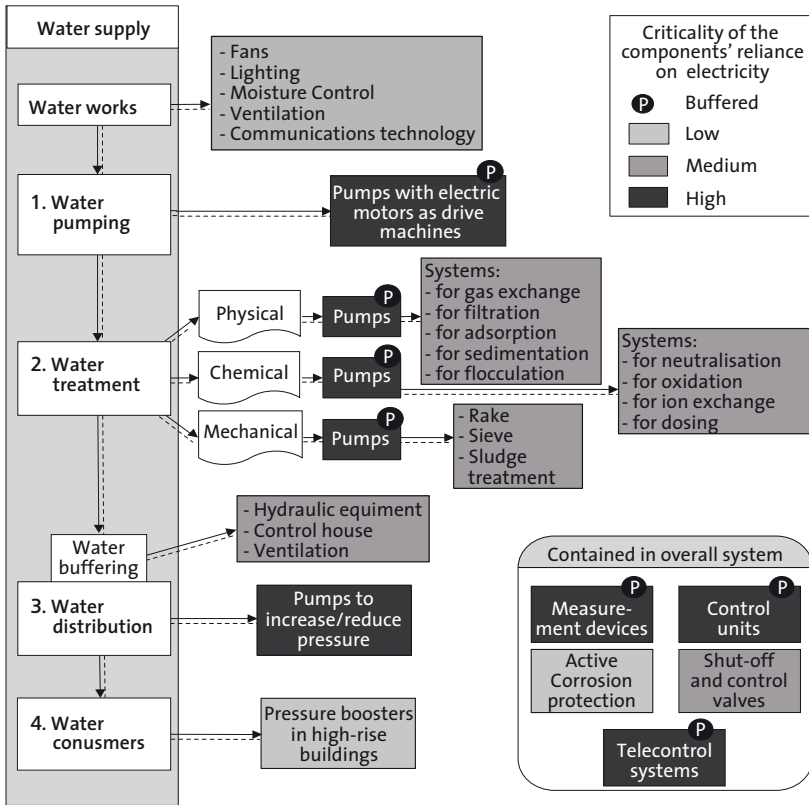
Water supply

Water works

- Fans
- Lighting
- Moisture Control
- Ventilation
- Communications technology

Criticality of the components' reliance on electricity
P Buffered
Low
Medium
High

1. Water pumping

P
Pumps with electric motors as drive machines

2. Water treatment

Physical
P
Pumps

Systems:
- for gas exchange
- for filtration
- for adsorption
- for sedimentation
- for flocculation

Chemical
P
Pumps

Systems:
- for neutralisation
- for oxidation
- for ion exchange
- for dosing

Mechanical
P
Pumps

- Rake
- Sieve
- Sludge treatment

Water buffering

- Hydraulic equiment
- Control house
- Ventilation

3. Water distribution

Pumps to increase/reduce pressure

4. Water conusmers

Pressure boosters in high-rise buildings

Contained in overall system
P
Measurement devices
P
Control units
Active Corrosion protection
Shut-off and control valves
P
Telecontrol systems